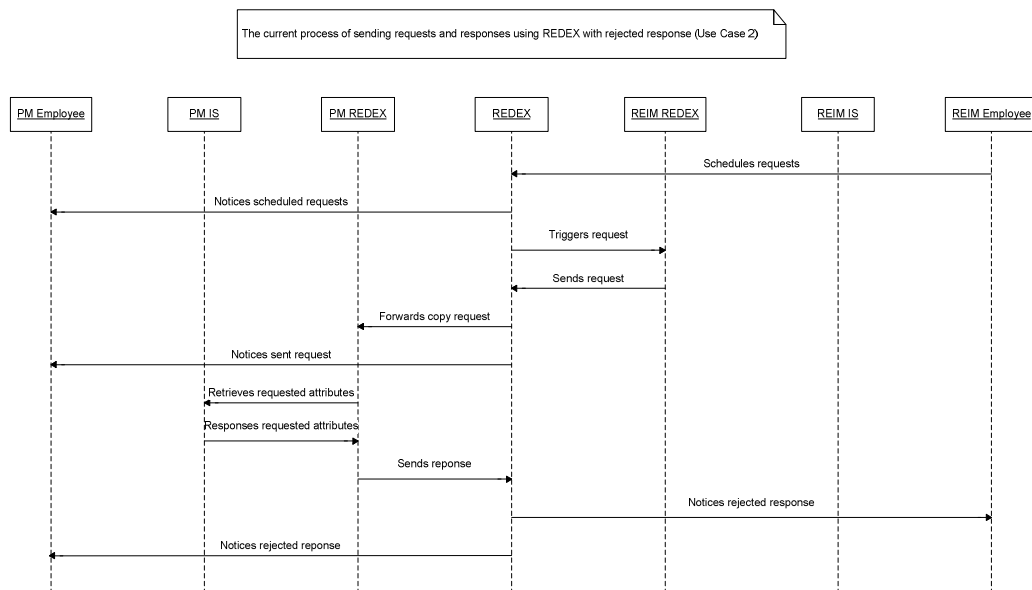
The current process of sending requests and responses using REDEX with rejected response (Use Case 2)

PM Employee

PM IS

PM REDEX

REDEX

REIM REDEX

REIM IS

REIM Employee

Schedules requests

Notices scheduled requests

Triggers request

Sends request

Forwards copy request

Notices sent request

Retrieves requested attributes

Responses requested attributes

Sends reponse

Notices rejected response

Notices rejected reponse